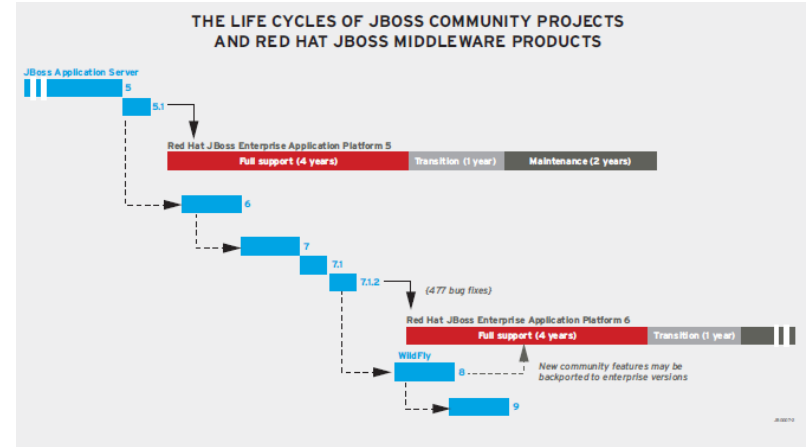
THE LIFE CYCLES OF JBOSS COMMUNITY PROJECTS AND RED HAT JBOSS MIDDLEWARE PRODUCTS

JBoss Application Server

5

5.1

Red Hat JBoss Enterprise Application Platform 5

Full support (4 years)

Transition (1 year)

Maintenance (2 years)

6

7

7.1

7.1.2

(477 bug fixes)

Red Hat JBoss Enterprise Application Platform 6

Full support (4 years)

Transition (1 year)

WildFly

8

New community features may be backported to enterprise versions

9

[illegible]